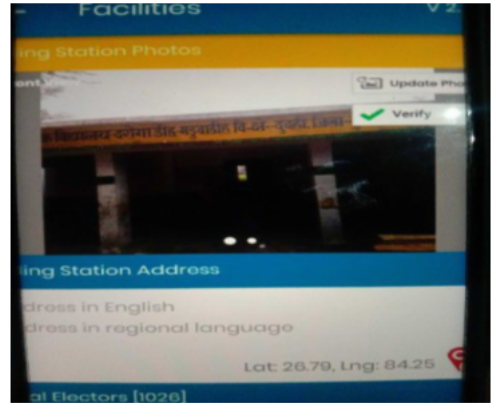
Facilities

ing Station Photos

Front

Update Pho

Verify

क विद्यालय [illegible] बहुआर्थ वि-क-दुआर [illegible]

ing Station Address

dress in English

dress in regional language

Lat: 26.79, Lng: 84.25

al Electors [1026]